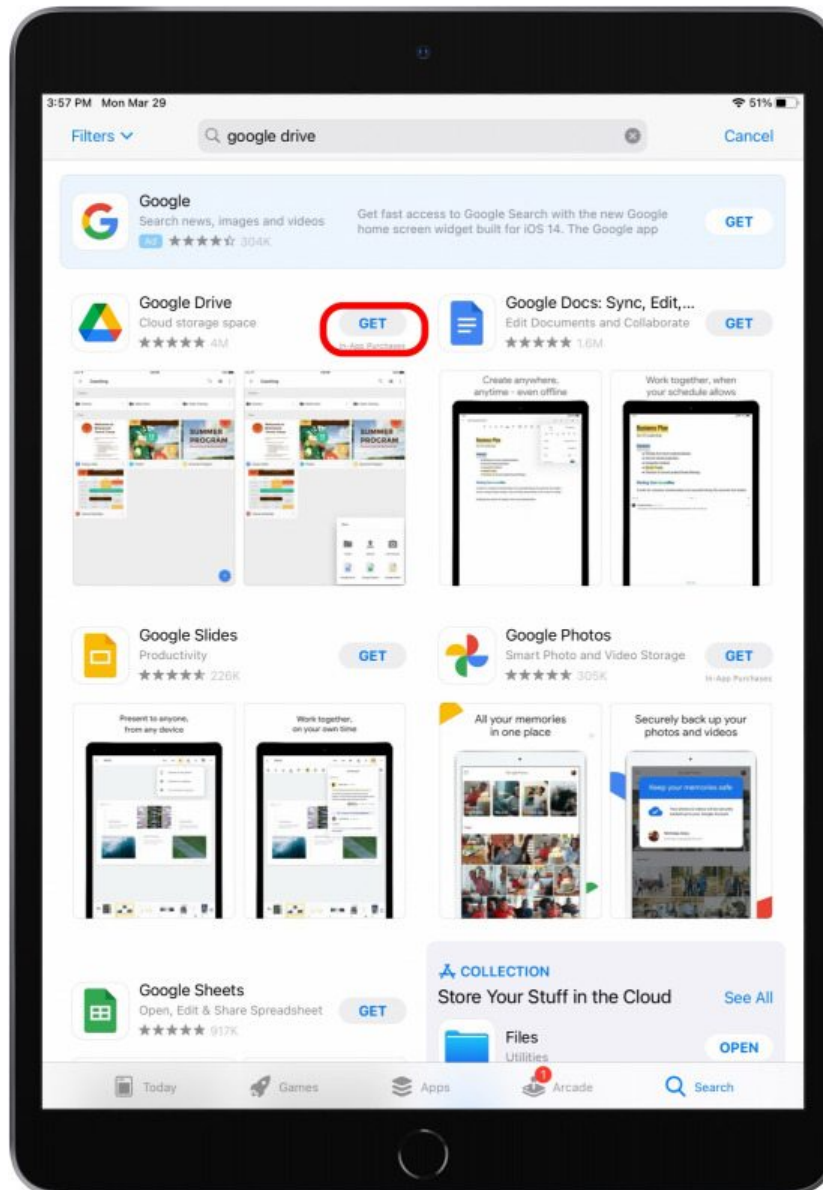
3:57 PM Mon Mar 29

51%

Filters

google drive

Cancel

Google
Search news, images and videos
Ad ★★★★☆ 304K

Get fast access to Google Search with the new Google home screen widget built for iOS 14. The Google app

GET

Google Drive
Cloud storage space
★★★★★ 4M

GET
In-App Purchases

Google Docs: Sync, Edit,...
Edit Documents and Collaborate
★★★★★ 1.6M

GET

SUMMER PROGRAM

SUMMER PROGRAM

Create anywhere, anytime - even offline

Work together, when your schedule allows

Business Plan

Business Plan

Google Slides
Productivity
★★★★★ 226K

GET

Google Photos
Smart Photo and Video Storage
★★★★★ 305K

GET
In-App Purchases

Present to anyone, from any device

Work together, on your own time

All your memories in one place

Securely back up your photos and videos

Keep your memories safe

Google Sheets
Open, Edit & Share Spreadsheet
★★★★★ 917K

GET

COLLECTION
Store Your Stuff in the Cloud

See All

Files
Utilities

OPEN

Today

Games

Apps

1
Arcade

Search